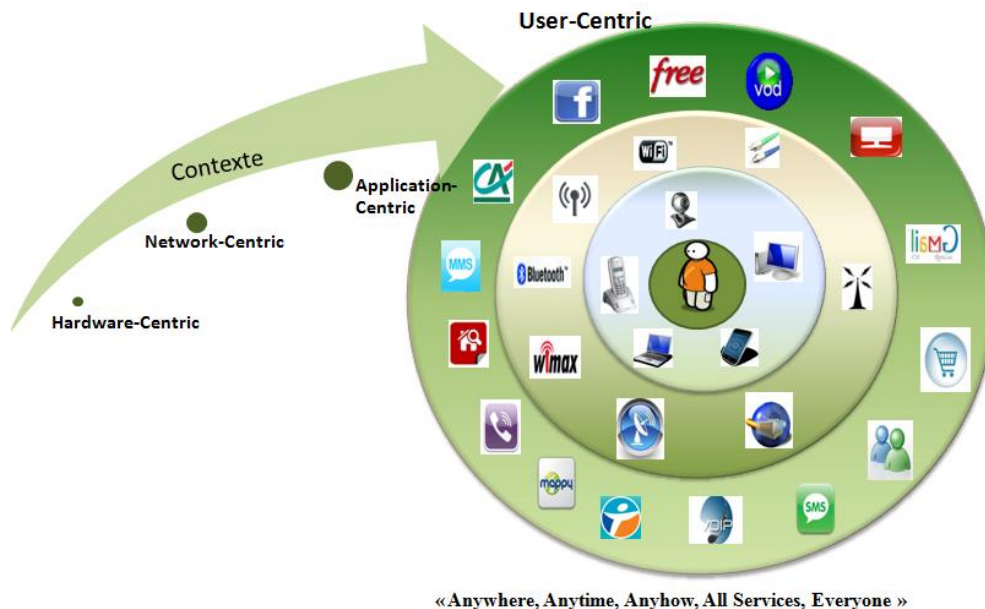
User-Centric

Contexte

Application-Centric

Network-Centric

Hardware-Centric

f

free

vod

WiFi

CA

Bluetooth

MMS

GMail

wimax

mappy

VoIP

SMS

«Anywhere, Anytime, Anyhow, All Services, Everyone »